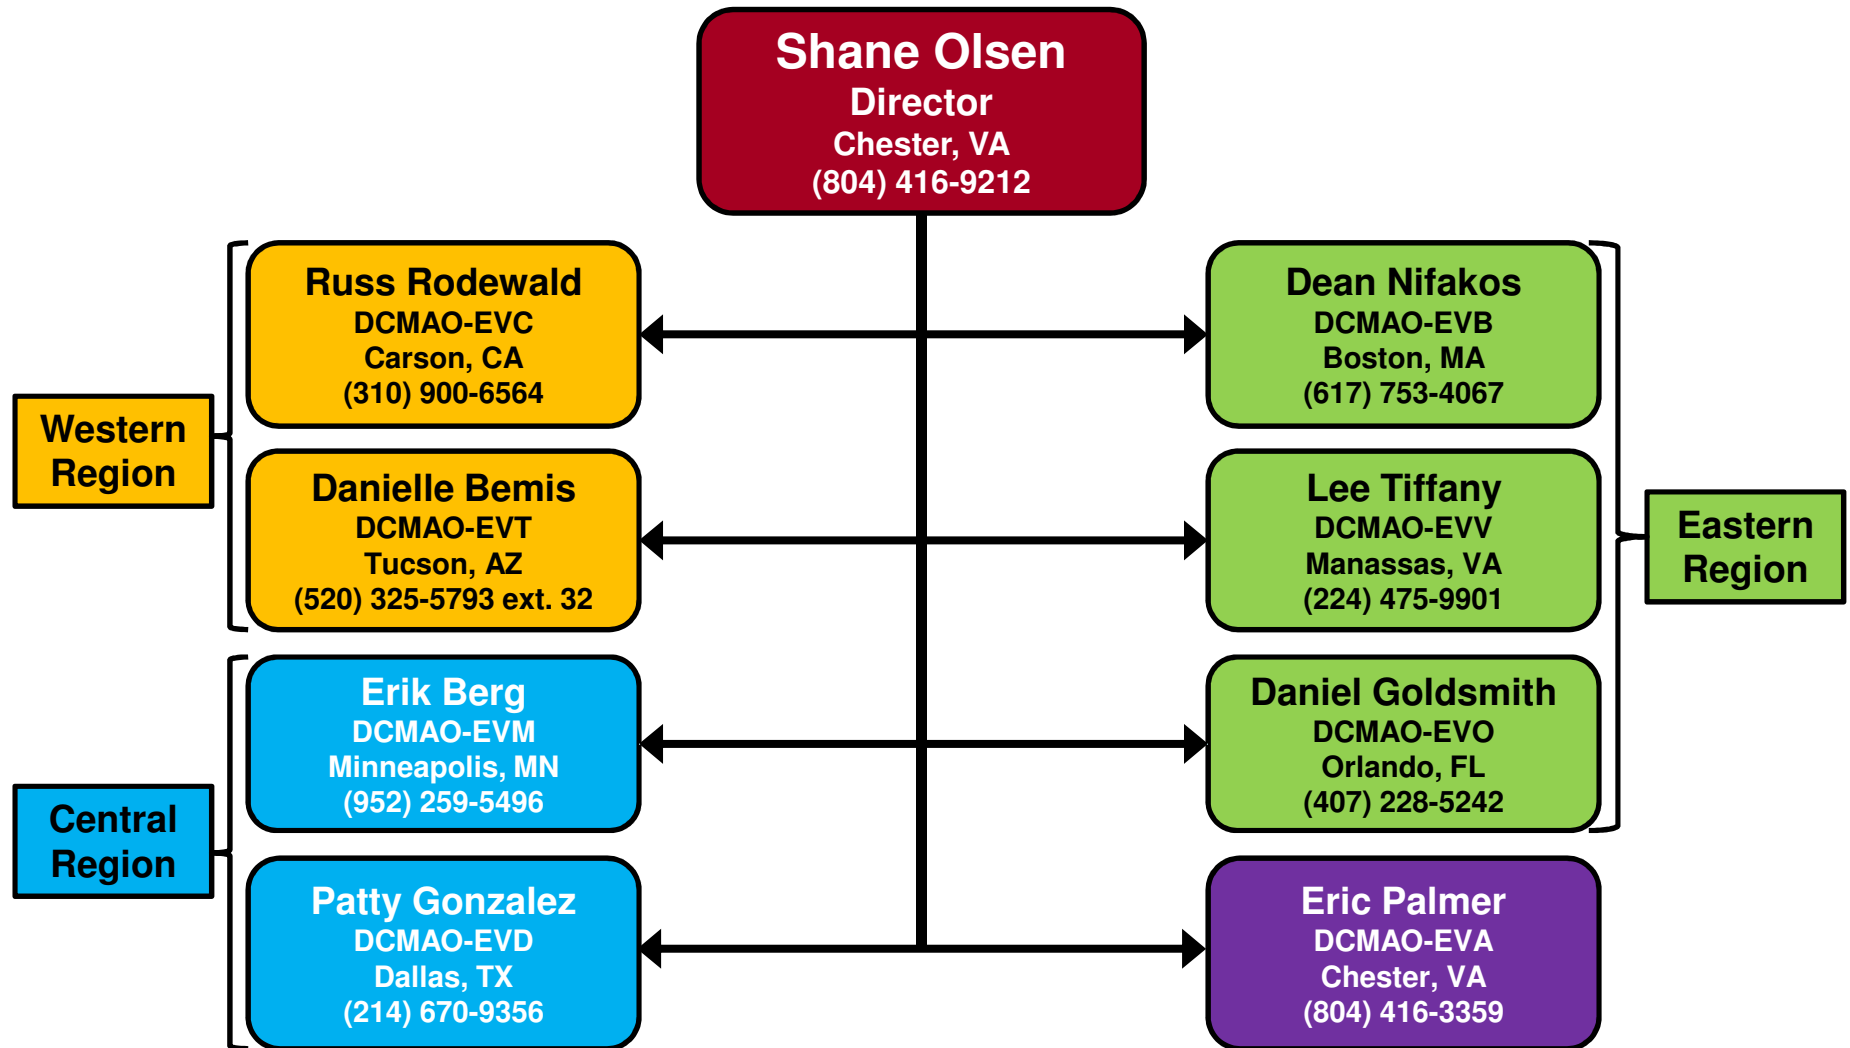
Shane Olsen
Director
Chester, VA
(804) 416-9212

Western Region

Russ Rodewald
DCMAO-EVC
Carson, CA
(310) 900-6564

Danielle Bemis
DCMAO-EVT
Tucson, AZ
(520) 325-5793 ext. 32

Central Region

Erik Berg
DCMAO-EVM
Minneapolis, MN
(952) 259-5496

Patty Gonzalez
DCMAO-EVD
Dallas, TX
(214) 670-9356

Dean Nifakos
DCMAO-EVB
Boston, MA
(617) 753-4067

Lee Tiffany
DCMAO-EVV
Manassas, VA
(224) 475-9901

Daniel Goldsmith
DCMAO-EVO
Orlando, FL
(407) 228-5242

Eastern Region

Eric Palmer
DCMAO-EVA
Chester, VA
(804) 416-3359